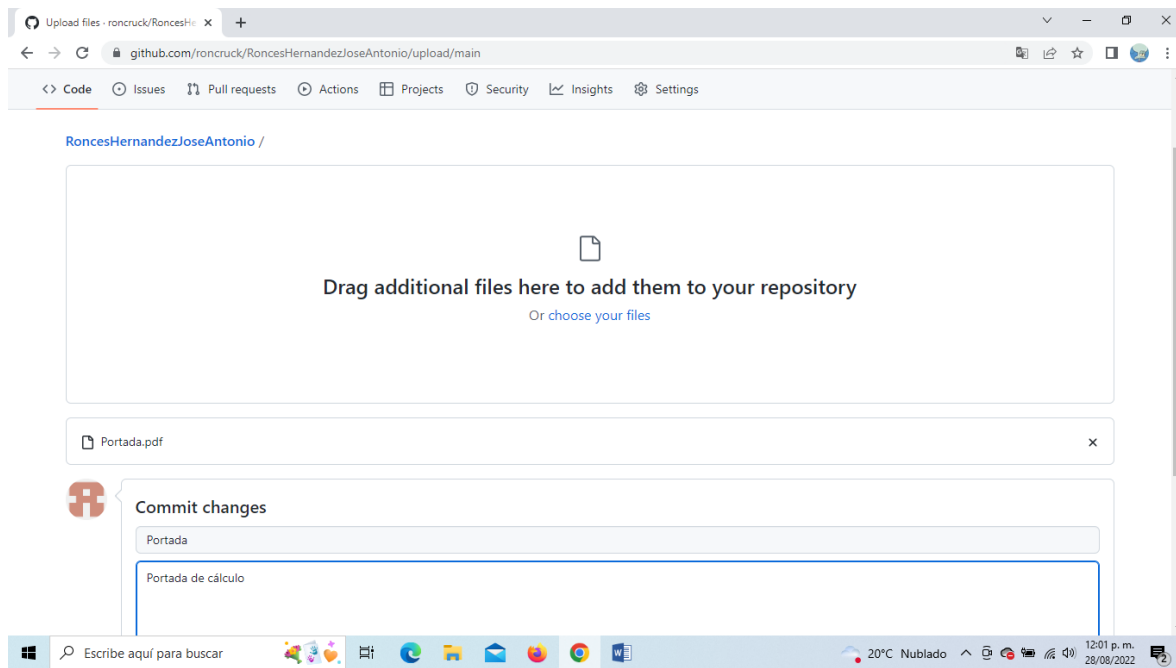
Upload files · roncruck/RoncesHe ×

github.com/roncruck/RoncesHernandezJoseAntonio/upload/main

<> Code Issues Pull requests Actions Projects Security Insights Settings

RoncesHernandezJoseAntonio /

Drag additional files here to add them to your repository

Or choose your files

Portada.pdf ×

Commit changes

Portada

Portada de cálculo

Escribe aquí para buscar

20°C Nublado

12:01 p. m.
28/08/2022